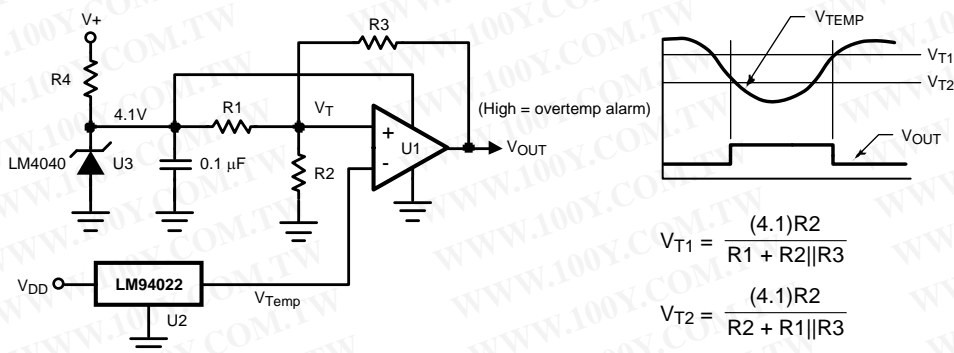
V+

R4

4.1V

LM4040

U3

0.1 µF

R1

R3

$V_T$

R2

+

-

U1

(High = overtemp alarm)

$V_{OUT}$

$V_{DD}$

LM94022

U2

$V_{Temp}$

$V_{TEMP}$

$V_{T1}$

$V_{T2}$

$V_{OUT}$

$V_{T1} = \frac{(4.1)R2}{R1 + R2||R3}$

$V_{T2} = \frac{(4.1)R2}{R2 + R1||R3}$

WWW.100Y.COM.TW